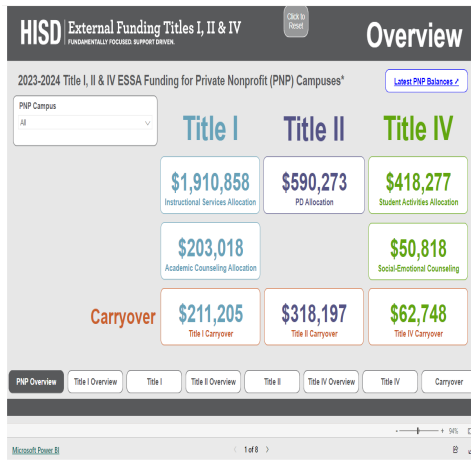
HISD | External Funding Titles I, II & IV
FUNDAMENTALLY FOCUSED. SUPPORT DRIVEN.

Click to Reset

Overview

2023-2024 Title I, II & IV ESSA Funding for Private Nonprofit (PNP) Campuses*

Latest PNP Balances

PNP Campus
All

Title I

Title II

Title IV

$1,910,858
Instructional Services Allocation

$590,273
PD Allocation

$418,277
Student Activities Allocation

$203,018
Academic Counseling Allocation

$50,818
Social-Emotional Counseling

Carryover

$211,205
Title I Carryover

$318,197
Title II Carryover

$62,748
Title IV Carryover

PNP Overview | Title I Overview | Title I | Title II Overview | Title II | Title IV Overview | Title IV | Carryover

94%

Microsoft Power BI

1 of 8